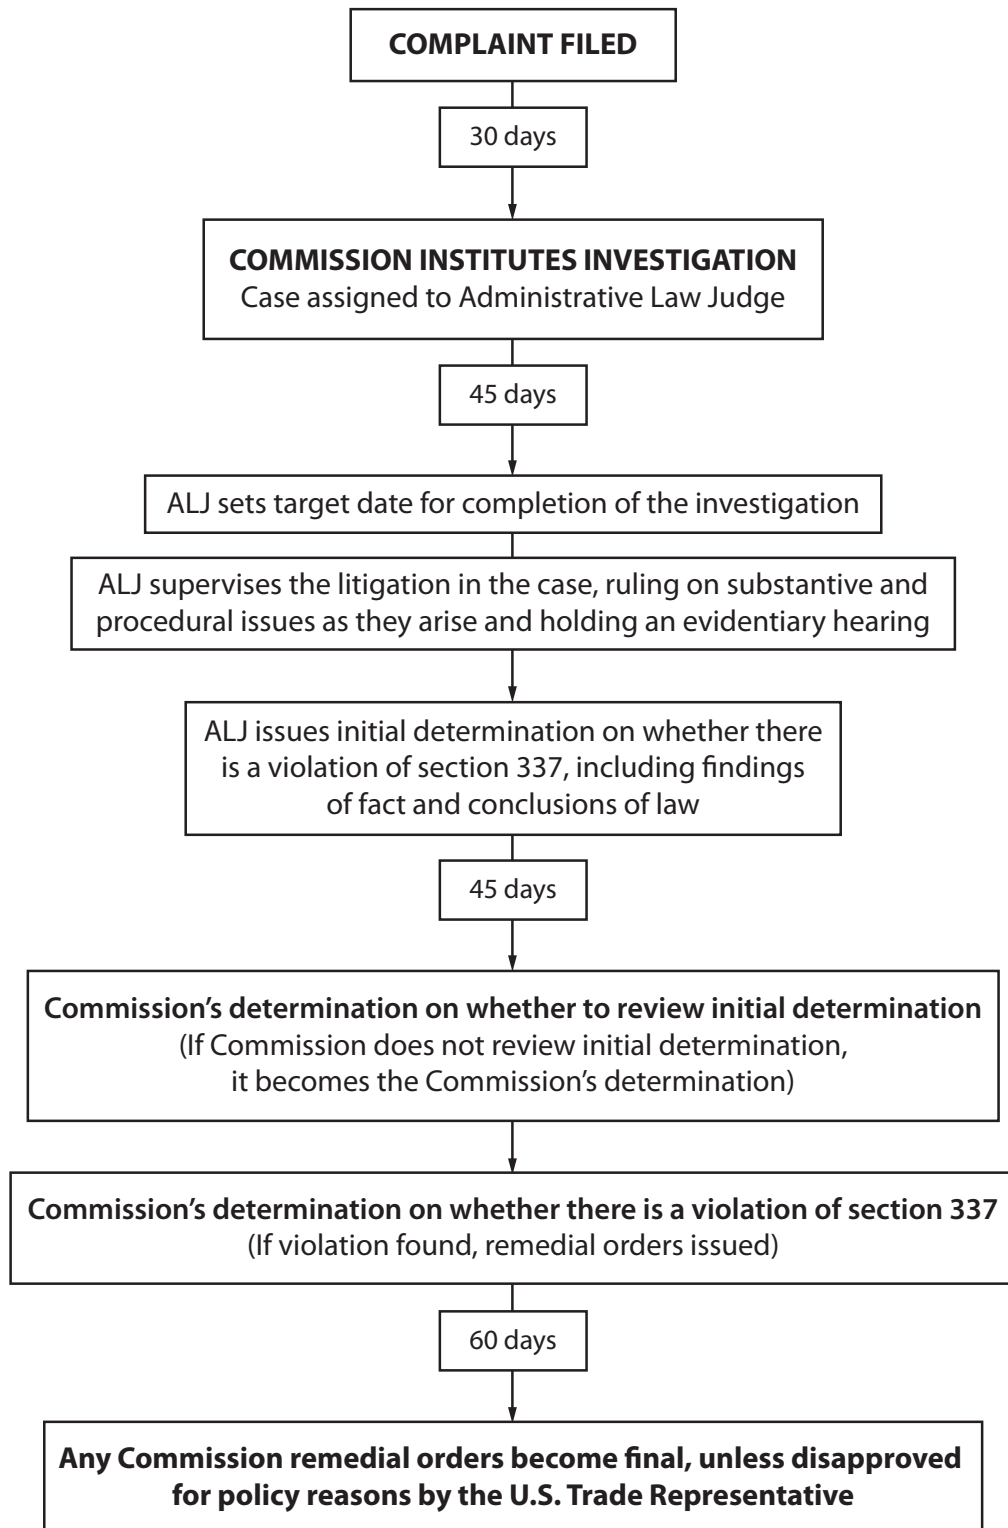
COMPLAINT FILED

30 days

COMMISSION INSTITUTES INVESTIGATION
Case assigned to Administrative Law Judge

45 days

ALJ sets target date for completion of the investigation

ALJ supervises the litigation in the case, ruling on substantive and procedural issues as they arise and holding an evidentiary hearing

ALJ issues initial determination on whether there is a violation of section 337, including findings of fact and conclusions of law

45 days

Commission's determination on whether to review initial determination
(If Commission does not review initial determination, it becomes the Commission's determination)

Commission's determination on whether there is a violation of section 337
(If violation found, remedial orders issued)

60 days

Any Commission remedial orders become final, unless disapproved for policy reasons by the U.S. Trade Representative